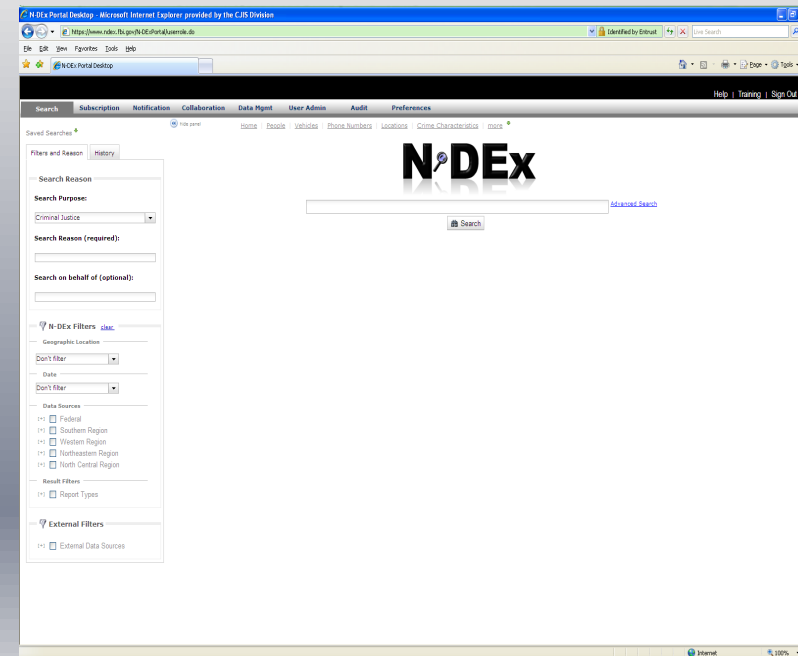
N-DEx Portal Desktop - Microsoft Internet Explorer provided by the CJIS Division

https://www.ndex.fbi.gov/N-DExPortal/userrole.do

Identified by Entrust

Live Search

File Edit View Favorites Tools Help

N-DEx Portal Desktop

Page Tools

Help | Training | Sign Out

Search Subscription Notification Collaboration Data Mgmt User Admin Audit Preferences

Saved Searches

Hide panel

Home | People | Vehicles | Phone Numbers | Locations | Crime Characteristics | more

Filters and Reason History

Search Reason

Search Purpose:

Criminal Justice

Search Reason (required):

Search on behalf of (optional):

N-DEx Filters clear

Geographic Location

Don't filter

Date

Don't filter

Data Sources

[+] Federal

[+] Southern Region

[+] Western Region

[+] Northeastern Region

[+] North Central Region

Result Filters

[+] Report Types

External Filters

[+] External Data Sources

N-DEx

Advanced Search

Search

Internet

100%